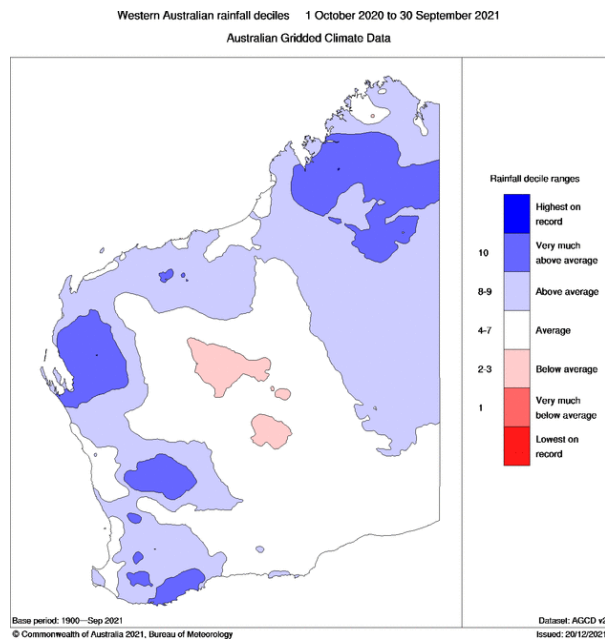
Western Australian rainfall deciles    1 October 2020 to 30 September 2021
Australian Gridded Climate Data

Rainfall decile ranges

Highest on record

10 Very much above average

8-9 Above average

4-7 Average

2-3 Below average

1 Very much below average

Lowest on record

Base period: 1900—Sep 2021
© Commonwealth of Australia 2021, Bureau of Meteorology

Dataset: AGCD v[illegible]
Issued: 20/12/202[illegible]